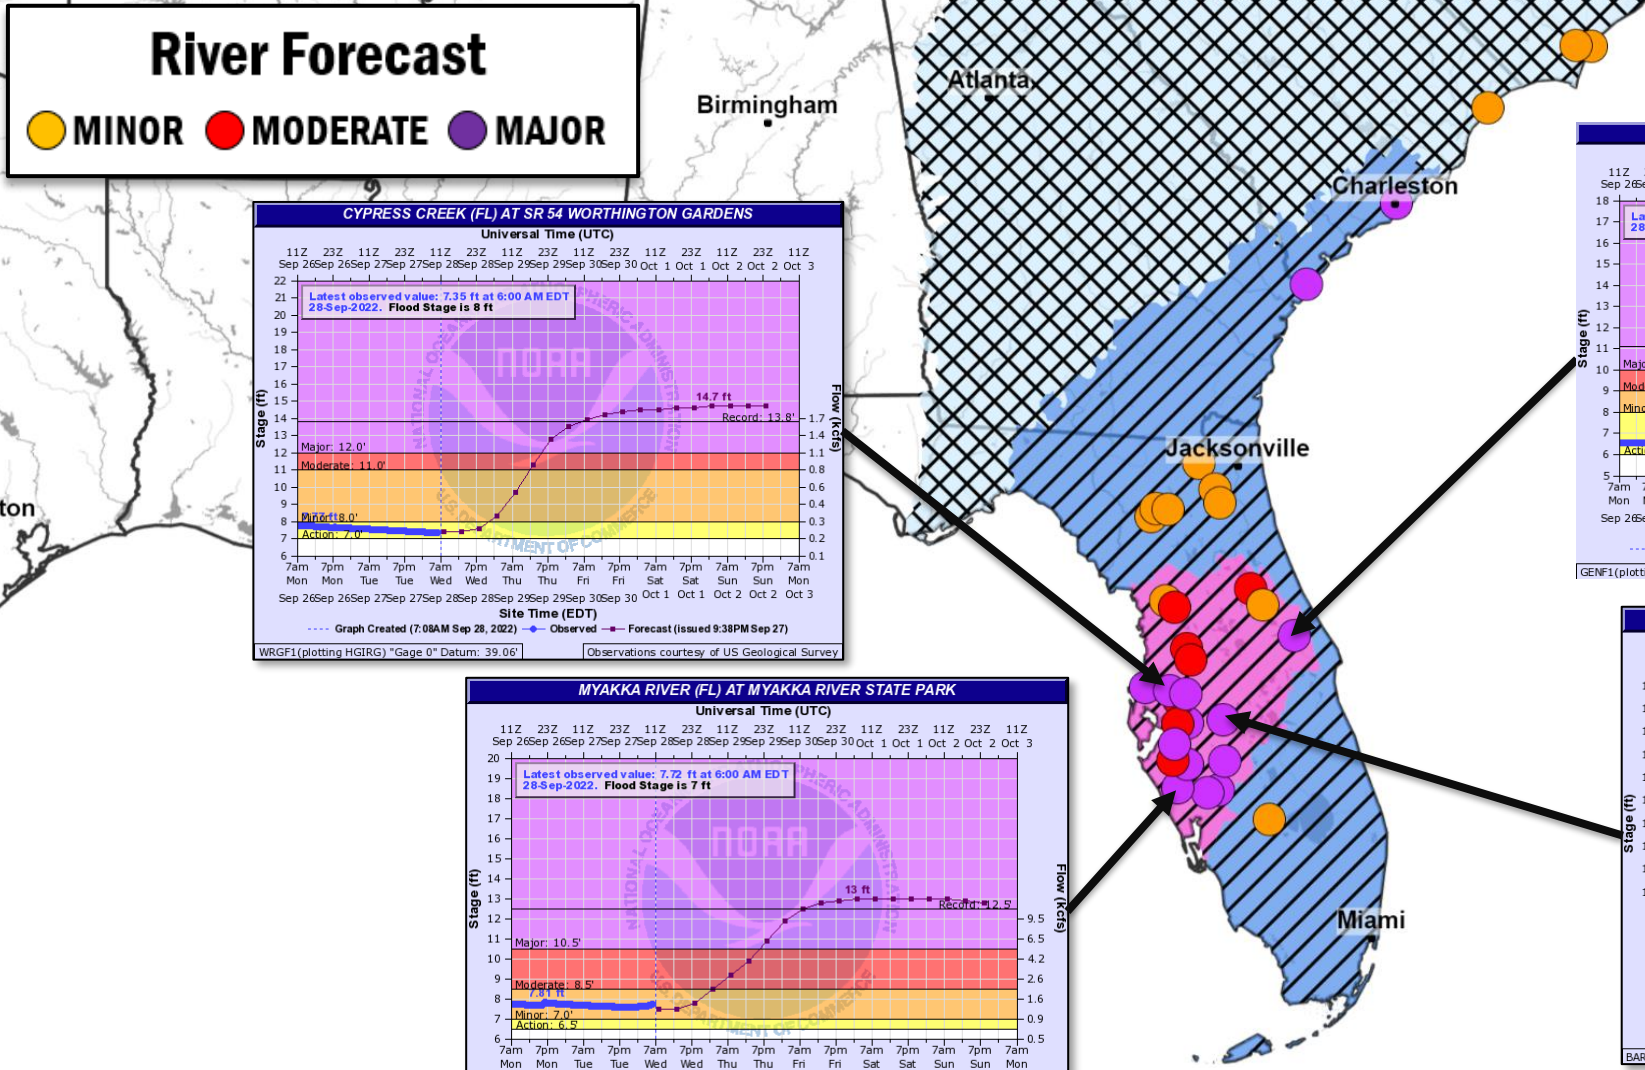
River Forecast
MINOR MODERATE MAJOR

Birmingham
Atlanta
Charleston
Jacksonville
Miami
ton

CYPRESS CREEK (FL) AT SR 54 WORTHINGTON GARDENS
Universal Time (UTC)
11Z Sep 26 23Z Sep 26 11Z Sep 27 23Z Sep 27 11Z Sep 28 23Z Sep 28 11Z Sep 29 23Z Sep 29 11Z Sep 30 23Z Sep 30 11Z Oct 1 23Z Oct 1 11Z Oct 2 23Z Oct 2 11Z Oct 3
Latest observed value: 7.35 ft at 6:00 AM EDT 28-Sep-2022. Flood Stage is 8 ft
Stage (ft)
22 21 20 19 18 17 16 15 14 13 12 11 10 9 8 7 6
14.7 ft
Record: 13.8'
Major: 12.0'
Moderate: 11.0'
Minor: 8.0'
Action: 7.0'
7.35 ft
Flow (kcfs)
1.7 1.4 1.1 0.8 0.6 0.4 0.3 0.2 0.1
7am Mon 7pm Mon 7am Tue 7pm Tue 7am Wed 7pm Wed 7am Thu 7pm Thu 7am Fri 7pm Fri 7am Sat 7pm Sat 7am Sun 7pm Sun 7am Mon
Sep 26 Sep 26 Sep 27 Sep 27 Sep 28 Sep 28 Sep 29 Sep 29 Sep 30 Sep 30 Oct 1 Oct 1 Oct 2 Oct 2 Oct 3
Site Time (EDT)
Graph Created (7:08AM Sep 28, 2022) Observed Forecast (issued 9:38PM Sep 27)
WRGF1(plotting HGIRG) "Gage 0" Datum: 39.06'
Observations courtesy of US Geological Survey

MYAKKA RIVER (FL) AT MYAKKA RIVER STATE PARK
Universal Time (UTC)
11Z Sep 26 23Z Sep 26 11Z Sep 27 23Z Sep 27 11Z Sep 28 23Z Sep 28 11Z Sep 29 23Z Sep 29 11Z Sep 30 23Z Sep 30 11Z Oct 1 23Z Oct 1 11Z Oct 2 23Z Oct 2 11Z Oct 3
Latest observed value: 7.72 ft at 6:00 AM EDT 28-Sep-2022. Flood Stage is 7 ft
Stage (ft)
20 19 18 17 16 15 14 13 12 11 10 9 8 7 6
13 ft
Record: 12.5'
Major: 10.5'
Moderate: 8.5'
7.81 ft
Minor: 7.0'
Action: 6.5'
Flow (kcfs)
9.5 6.5 4.2 2.6 1.6 0.9 0.5
7am Mon 7pm Mon 7am Tue 7pm Tue 7am Wed 7pm Wed 7am Thu 7pm Thu 7am Fri 7pm Fri 7am Sat 7pm Sat 7am Sun 7pm Sun 7am Mon

11Z Sep 26
18 17 16 15 14 13 12 11 10 9 8 7 6 5
Stage (ft)
La 28
Majo
Mod
Mino
Acti
7am Mon
Sep 26
GENF1(plotti
Stage (ft)
BAR